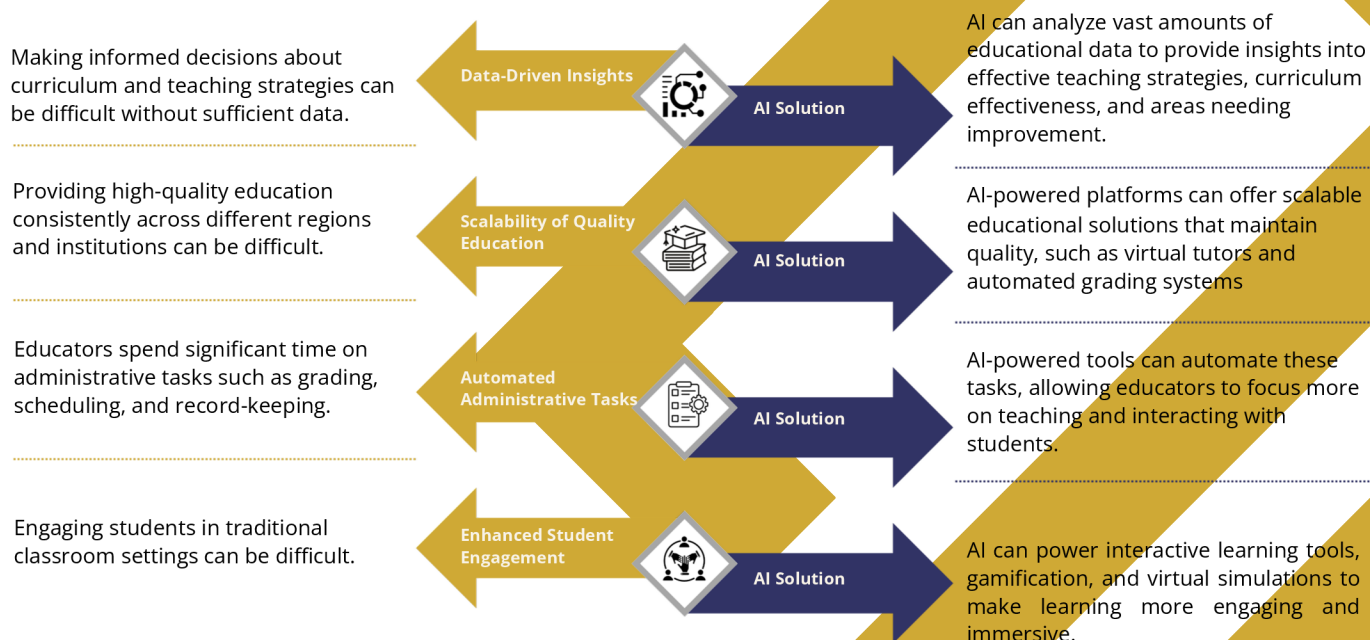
Making informed decisions about curriculum and teaching strategies can be difficult without sufficient data.

Data-Driven Insights

AI Solution

AI can analyze vast amounts of educational data to provide insights into effective teaching strategies, curriculum effectiveness, and areas needing improvement.

Providing high-quality education consistently across different regions and institutions can be difficult.

Scalability of Quality Education

AI Solution

AI-powered platforms can offer scalable educational solutions that maintain quality, such as virtual tutors and automated grading systems

Educators spend significant time on administrative tasks such as grading, scheduling, and record-keeping.

Automated Administrative Tasks

AI Solution

AI-powered tools can automate these tasks, allowing educators to focus more on teaching and interacting with students.

Engaging students in traditional classroom settings can be difficult.

Enhanced Student Engagement

AI Solution

AI can power interactive learning tools, gamification, and virtual simulations to make learning more engaging and immersive.